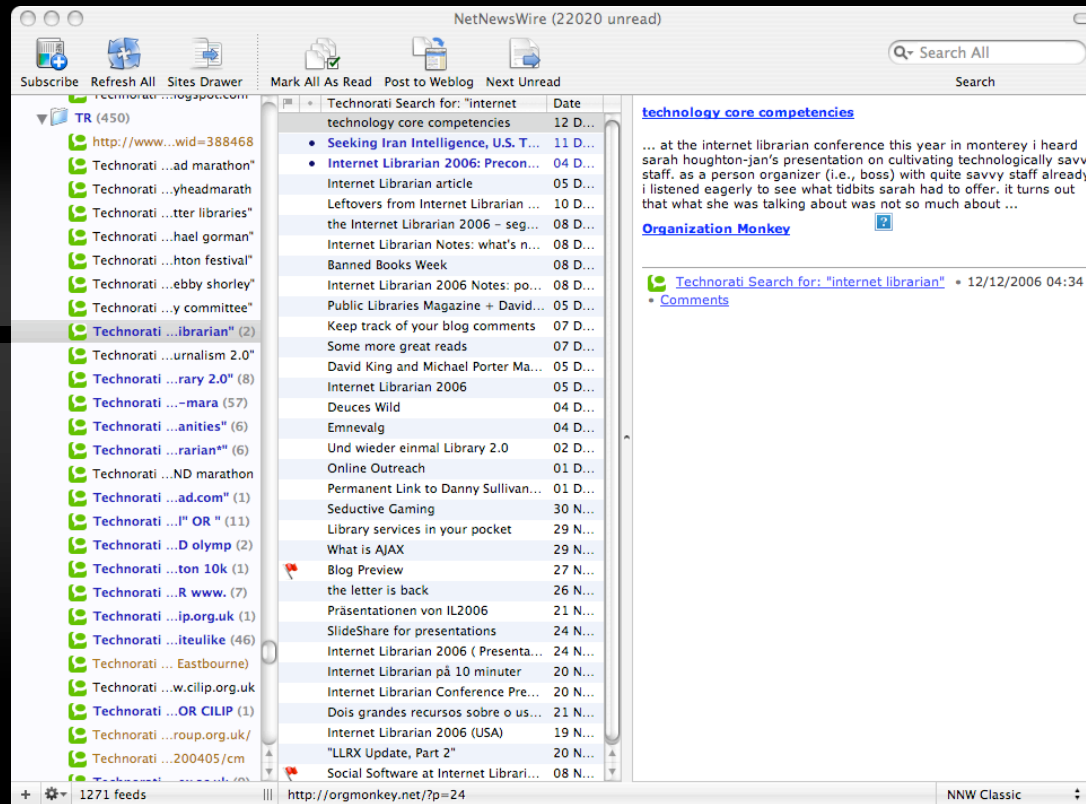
NetNewsWire (22020 unread)

Subscribe Refresh All Sites Drawer Mark All As Read Post to Weblog Next Unread Search All Search

Technorati ...logspot.com
TR (450)
http://www....wid=388468
Technorati ...ad marathon"
Technorati ...yheadmarath
Technorati ...tter libraries"
Technorati ...hael gorman"
Technorati ...hton festival"
Technorati ...ebby shorley"
Technorati ...y committee"
Technorati ...ibrarian" (2)
Technorati ...urnalism 2.0"
Technorati ...rary 2.0" (8)
Technorati ...-mara (57)
Technorati ...anities" (6)
Technorati ...rarian*" (6)
Technorati ...ND marathon
Technorati ...ad.com" (1)
Technorati ...l" OR " (11)
Technorati ...D olymp (2)
Technorati ...ton 10k (1)
Technorati ...R www. (7)
Technorati ...ip.org.uk (1)
Technorati ...iteulike (46)
Technorati ... Eastbourne)
Technorati ...w.cilip.org.uk
Technorati ...OR CILIP (1)
Technorati ...roup.org.uk/
Technorati ...200405/cm

| Technorati Search for: "internet | Date |
|---|---|
| technology core competencies | 12 D... |
| Seeking Iran Intelligence, U.S. T... | 11 D... |
| Internet Librarian 2006: Precon... | 04 D... |
| Internet Librarian article | 05 D... |
| Leftovers from Internet Librarian ... | 10 D... |
| the Internet Librarian 2006 – seg... | 08 D... |
| Internet Librarian Notes: what's n... | 08 D... |
| Banned Books Week | 08 D... |
| Internet Librarian 2006 Notes: po... | 08 D... |
| Public Libraries Magazine + David... | 05 D... |
| Keep track of your blog comments | 07 D... |
| Some more great reads | 07 D... |
| David King and Michael Porter Ma... | 05 D... |
| Internet Librarian 2006 | 05 D... |
| Deuces Wild | 04 D... |
| Emnevalg | 04 D... |
| Und wieder einmal Library 2.0 | 02 D... |
| Online Outreach | 01 D... |
| Permanent Link to Danny Sullivan... | 01 D... |
| Seductive Gaming | 30 N... |
| Library services in your pocket | 29 N... |
| What is AJAX | 29 N... |
| Blog Preview | 27 N... |
| the letter is back | 26 N... |
| Präsentationen von IL2006 | 21 N... |
| SlideShare for presentations | 24 N... |
| Internet Librarian 2006 ( Presenta... | 24 N... |
| Internet Librarian på 10 minuter | 20 N... |
| Internet Librarian Conference Pre... | 20 N... |
| Dois grandes recursos sobre o us... | 21 N... |
| Internet Librarian 2006 (USA) | 19 N... |
| "LLRX Update, Part 2" | 20 N... |
| Social Software at Internet Librari... | 08 N... |

technology core competencies

... at the internet librarian conference this year in monterey i heard sarah houghton-jan's presentation on cultivating technologically savv staff. as a person organizer (i.e., boss) with quite savvy staff already i listened eagerly to see what tidbits sarah had to offer. it turns out that what she was talking about was not so much about ...

Organization Monkey

Technorati Search for: "internet librarian" • 12/12/2006 04:34
• Comments

1271 feeds http://orgmonkey.net/?p=24 NNW Classic